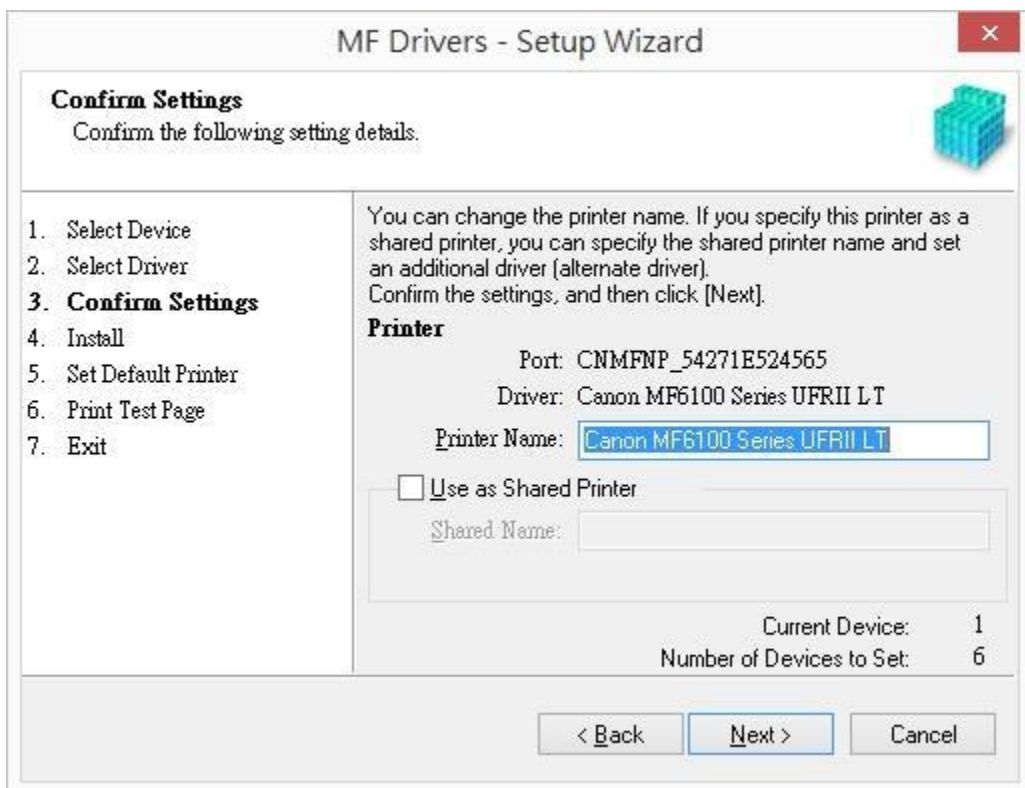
MF Drivers - Setup Wizard

×

**Confirm Settings**
Confirm the following setting details.

1. Select Device
2. Select Driver
3. **Confirm Settings**
4. Install
5. Set Default Printer
6. Print Test Page
7. Exit

You can change the printer name. If you specify this printer as a shared printer, you can specify the shared printer name and set an additional driver (alternate driver).
Confirm the settings, and then click [Next].

**Printer**

Port: CNMFNP_54271E524565

Driver: Canon MF6100 Series UFRII LT

Printer Name: Canon MF6100 Series UFRII LT

Use as Shared Printer

Shared Name:

Current Device: 1

Number of Devices to Set: 6

< Back Next > Cancel